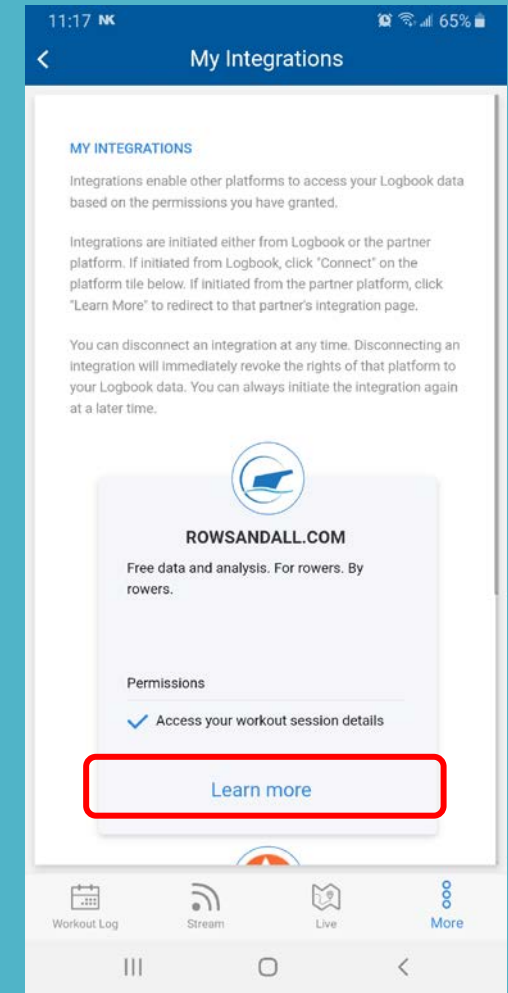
11:17 NK 65%

My Integrations

MY INTEGRATIONS

Integrations enable other platforms to access your Logbook data based on the permissions you have granted.

Integrations are initiated either from Logbook or the partner platform. If initiated from Logbook, click "Connect" on the platform tile below. If initiated from the partner platform, click "Learn More" to redirect to that partner's integration page.

You can disconnect an integration at any time. Disconnecting an integration will immediately revoke the rights of that platform to your Logbook data. You can always initiate the integration again at a later time.

ROWSANDALL.COM

Free data and analysis. For rowers. By rowers.

Permissions

Access your workout session details

Learn more

Workout Log
Stream
Live
More